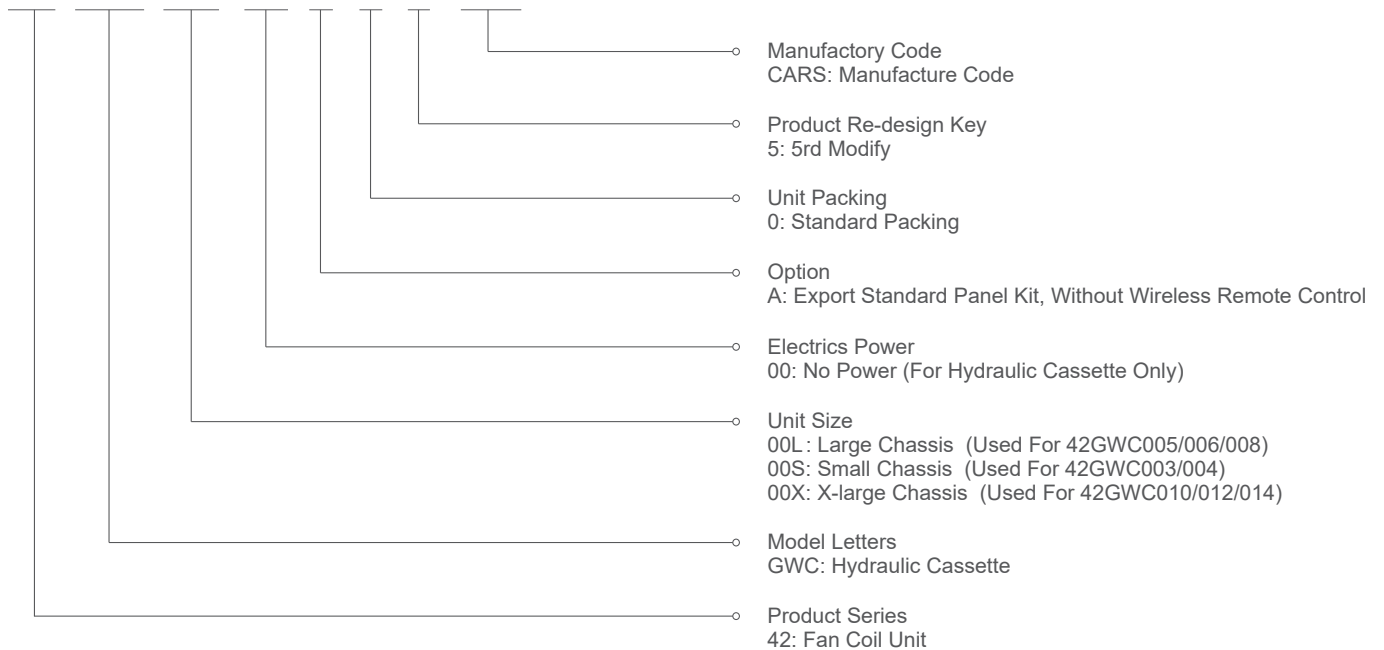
Manufactory Code
CARS: Manufacture Code

Product Re-design Key
5: 5rd Modify

Unit Packing
0: Standard Packing

Option
A: Export Standard Panel Kit, Without Wireless Remote Control

Electrics Power
00: No Power (For Hydraulic Cassette Only)

Unit Size
00L: Large Chassis (Used For 42GWC005/006/008)
00S: Small Chassis (Used For 42GWC003/004)
00X: X-large Chassis (Used For 42GWC010/012/014)

Model Letters
GWC: Hydraulic Cassette

Product Series
42: Fan Coil Unit